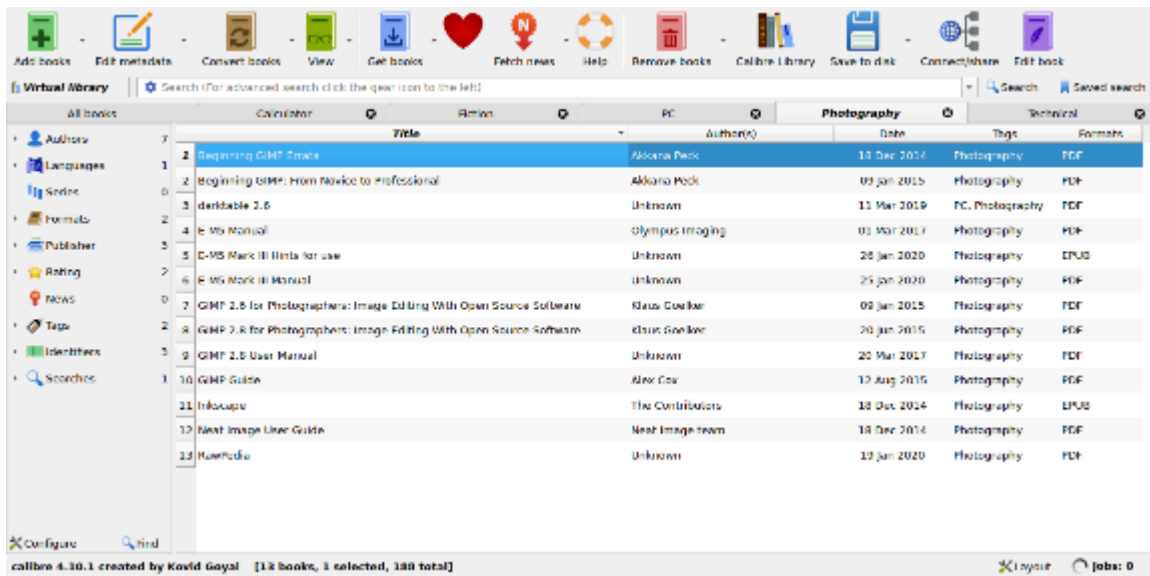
Add books · Edit metadata · Convert books · View · Get books · Fetch news · Help · Remove books · Calibre Library · Save to disk · Connect/share · Edit book

Virtual library · Search (For advanced search click the gear icon to the left) · Search · Saved search

All books · Calculator · Fiction · PC · Photography · Technical

Authors 7
Languages 1
Series 0
Formats 2
Publisher 5
Rating 2
News 0
Tags 2
Identifiers 5
Searches 1

| | Title | Author(s) | Date | Tags | Formats |
|---|---|---|---|---|---|
| 1 | Beginning GIMP Errata | Akkana Peck | 18 Dec 2014 | Photography | PDF |
| 2 | Beginning GIMP: From Novice to Professional | Akkana Peck | 09 Jan 2015 | Photography | PDF |
| 3 | darktable 2.6 | Unknown | 11 Mar 2019 | PC, Photography | PDF |
| 4 | E-M5 Manual | Olympus Imaging | 01 Mar 2017 | Photography | PDF |
| 5 | E-M5 Mark III Hints for use | Unknown | 26 Jan 2020 | Photography | EPUB |
| 6 | E-M5 Mark III Manual | Unknown | 25 Jan 2020 | Photography | PDF |
| 7 | GIMP 2.8 for Photographers: Image Editing With Open Source Software | Klaus Goelker | 09 Jan 2015 | Photography | PDF |
| 8 | GIMP 2.8 for Photographers: Image Editing With Open Source Software | Klaus Goelker | 20 Jan 2015 | Photography | PDF |
| 9 | GIMP 2.8 User Manual | Unknown | 20 Mar 2017 | Photography | PDF |
| 10 | GIMP Guide | Alex Cox | 12 Aug 2015 | Photography | PDF |
| 11 | Inkscape | The Contributors | 18 Dec 2014 | Photography | EPUB |
| 12 | Neat Image User Guide | Neat Image team | 18 Dec 2014 | Photography | PDF |
| 13 | RawPedia | Unknown | 19 Jan 2020 | Photography | PDF |

Configure · Find

calibre 4.10.1 created by Kovid Goyal [13 books, 1 selected, 180 total] · Layout · Jobs: 0